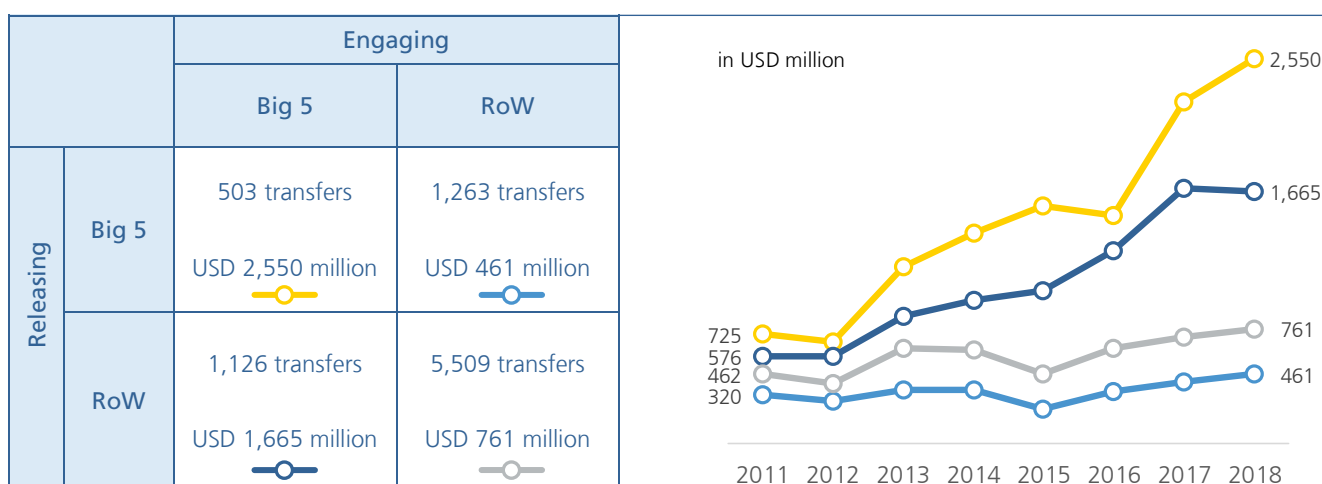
| | | Engaging | |
|---|---|---|---|
| | | Big 5 | RoW |
| Releasing | Big 5 | 503 transfers USD 2,550 million | 1,263 transfers USD 461 million |
| | RoW | 1,126 transfers USD 1,665 million | 5,509 transfers USD 761 million |

in USD million

725
576
462
320

2,550
1,665
761
461

2011 2012 2013 2014 2015 2016 2017 2018